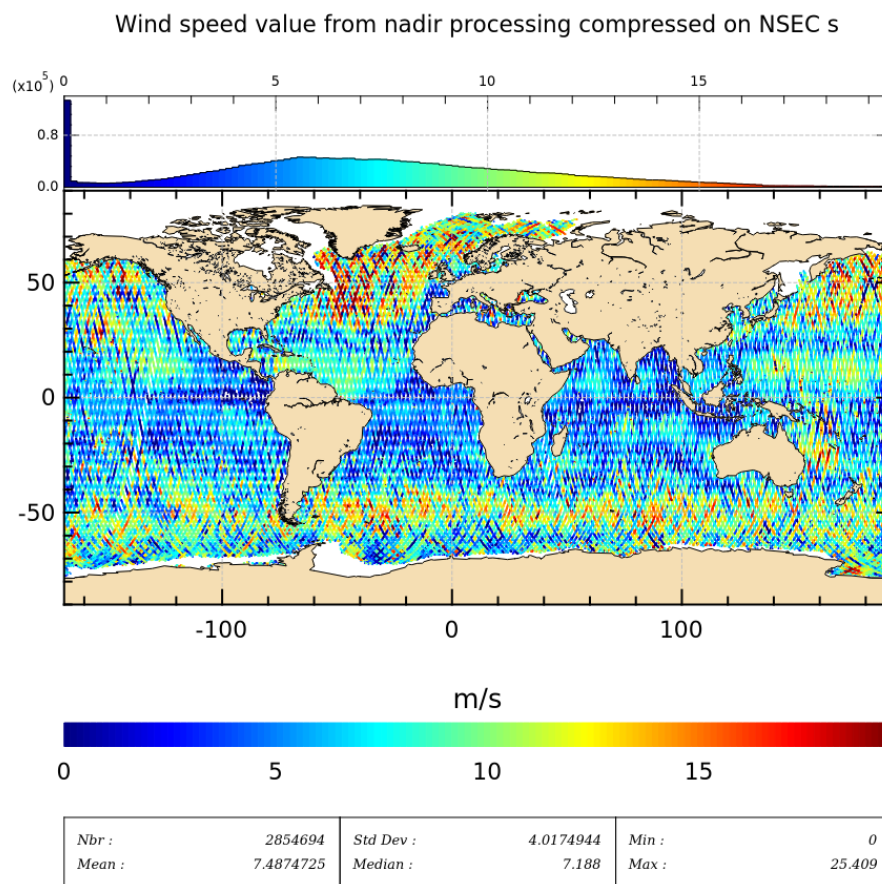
Wind speed value from nadir processing compressed on NSEC s

$(x10^5)$ 0 5 10 15

0.8

0.0

50

0

-50

-100 0 100

m/s

0 5 10 15

| Nbr : | 2854694 | Std Dev : | 4.0174944 | Min : | 0 |
|---|---|---|---|---|---|
| Mean : | 7.4874725 | Median : | 7.188 | Max : | 25.409 |